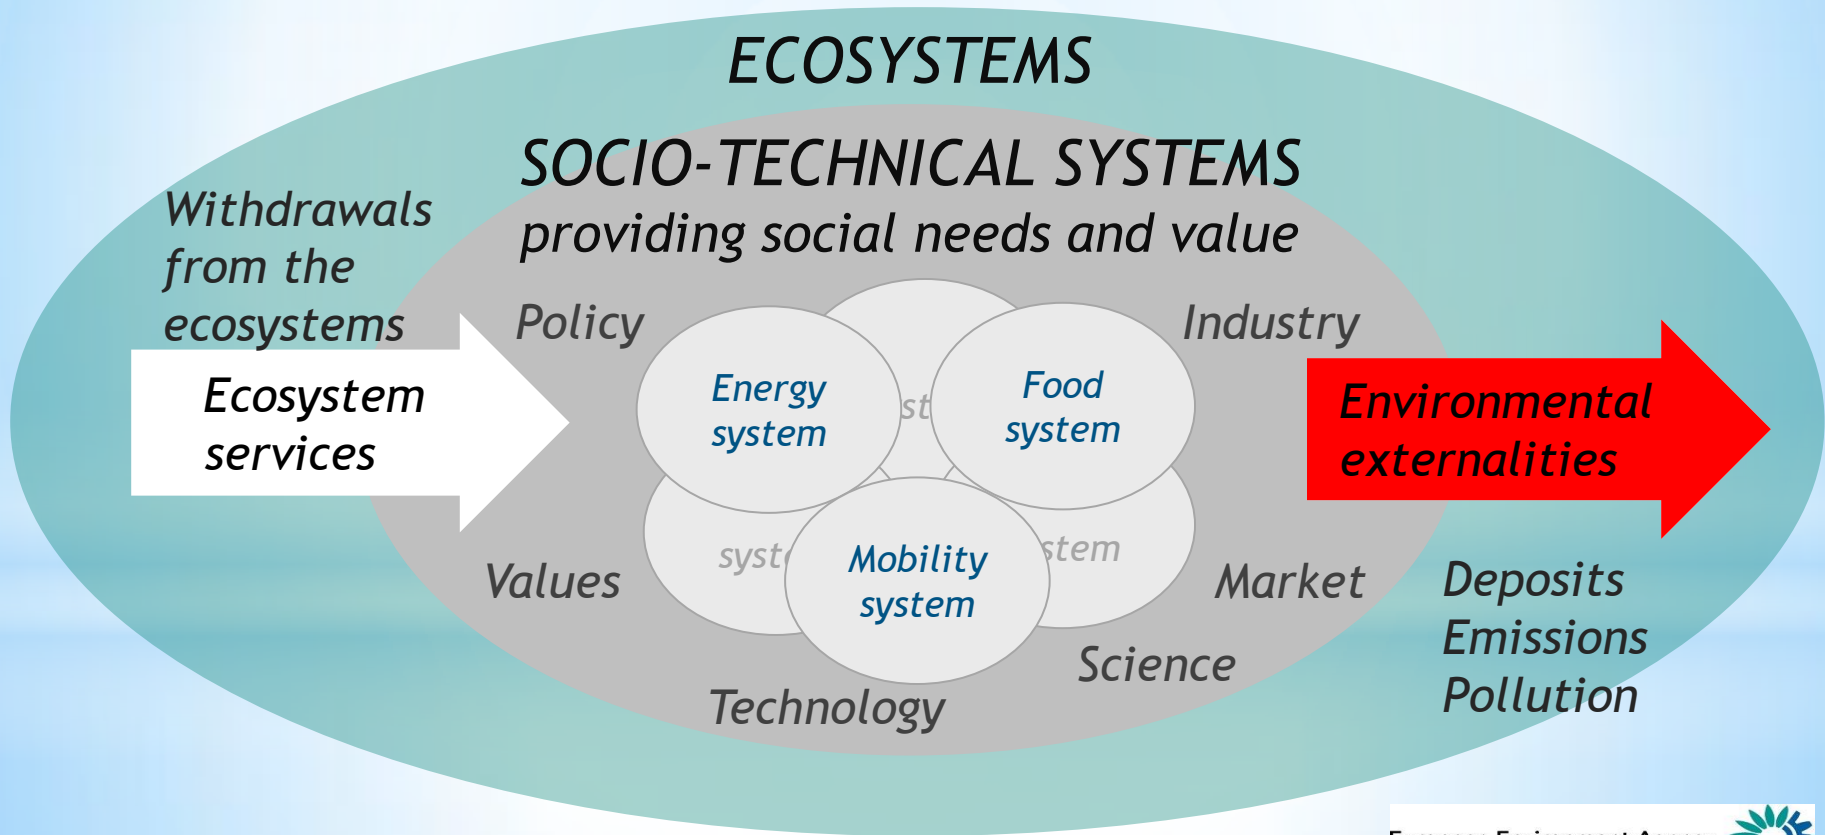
ECOSYSTEMS

SOCIO-TECHNICAL SYSTEMS
providing social needs and value

Withdrawals from the ecosystems

Ecosystem services

Policy

Industry

Energy system

st

Food system

syst

Mobility system

stem

Environmental externalities

Values

Market

Science

Technology

Deposits
Emissions
Pollution

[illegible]